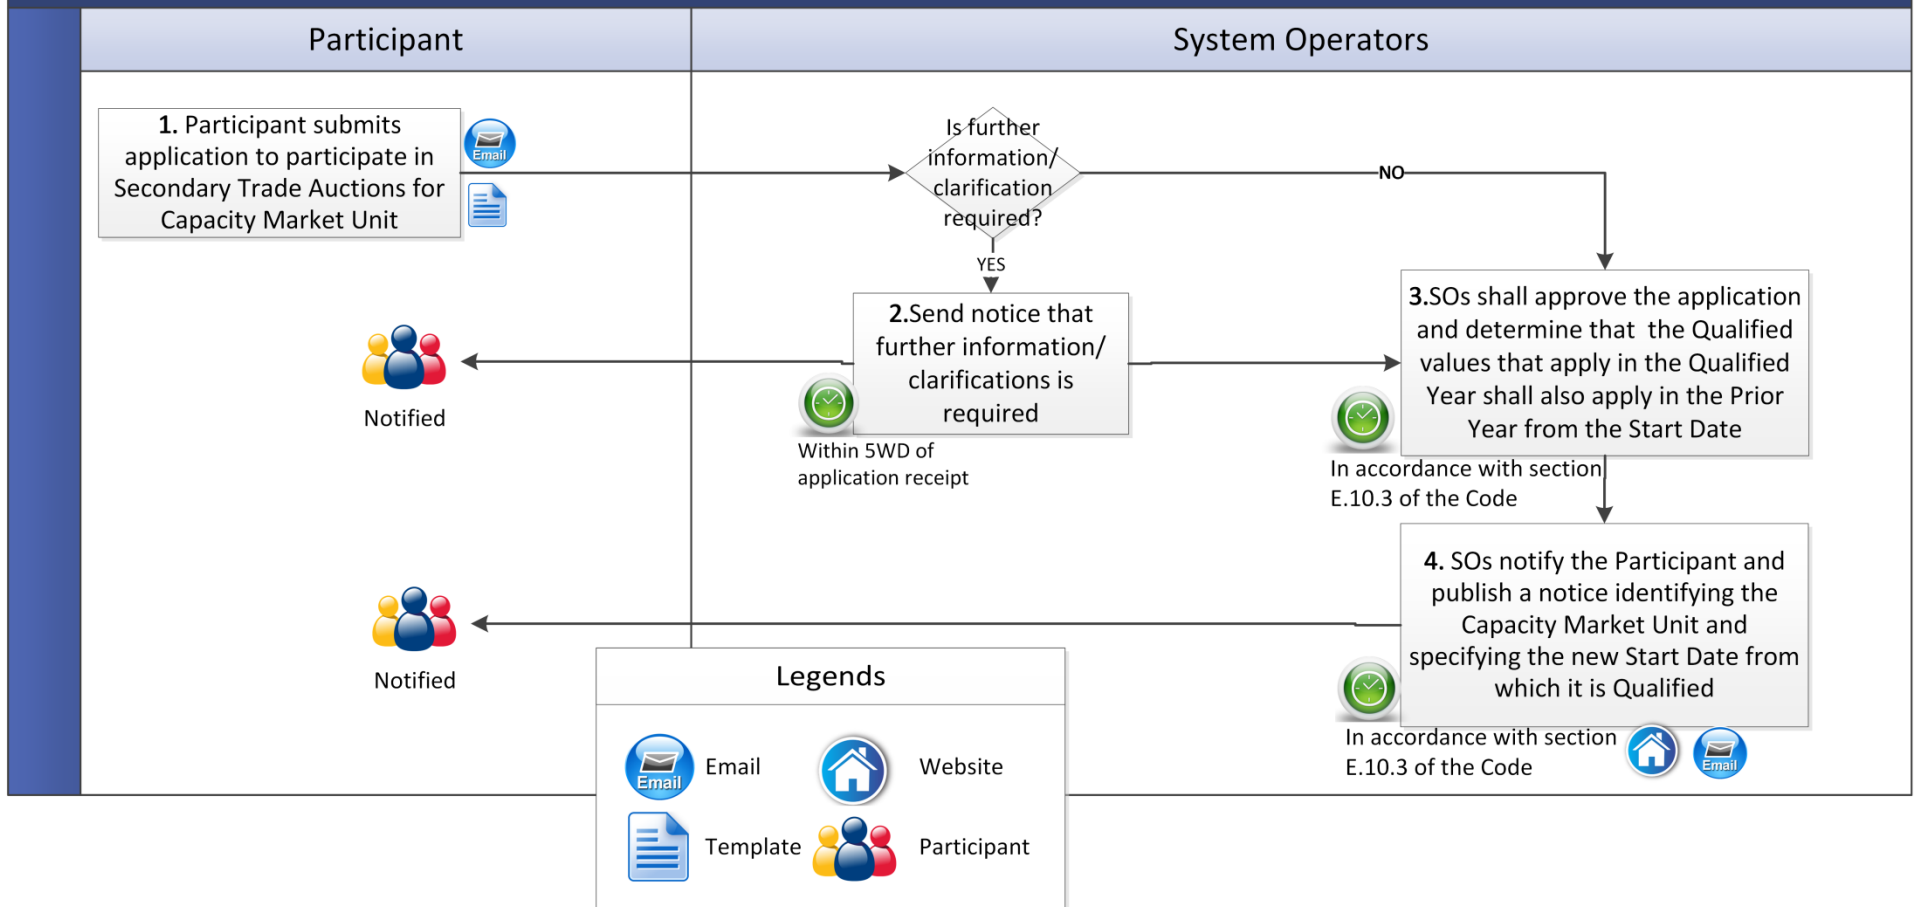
Participant

System Operators

1. Participant submits application to participate in Secondary Trade Auctions for Capacity Market Unit

Email

Is further information/ clarification required?

NO

YES

2.Send notice that further information/ clarifications is required

Within 5WD of application receipt

Notified

3.SOs shall approve the application and determine that the Qualified values that apply in the Qualified Year shall also apply in the Prior Year from the Start Date

In accordance with section E.10.3 of the Code

4. SOs notify the Participant and publish a notice identifying the Capacity Market Unit and specifying the new Start Date from which it is Qualified

In accordance with section E.10.3 of the Code

Email

Notified

Legends

Email

Email

Website

Template

Participant